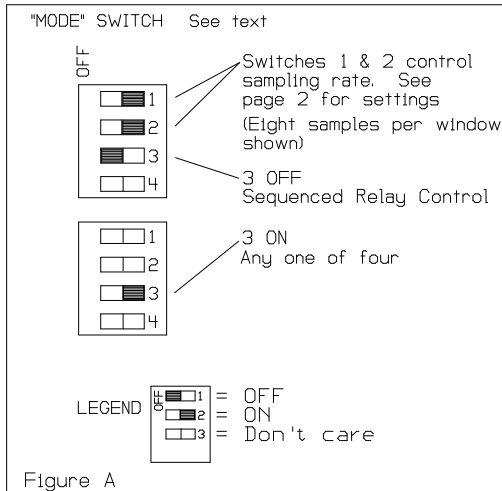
"MODE" SWITCH See text

OFF

1
2
3
4

Switches 1 & 2 control sampling rate. See page 2 for settings
(Eight samples per window shown)

3 OFF
Sequenced Relay Control

1
2
3
4

3 ON
Any one of four

LEGEND
OFF
1 = OFF
2 = ON
3 = Don't care

Figure A